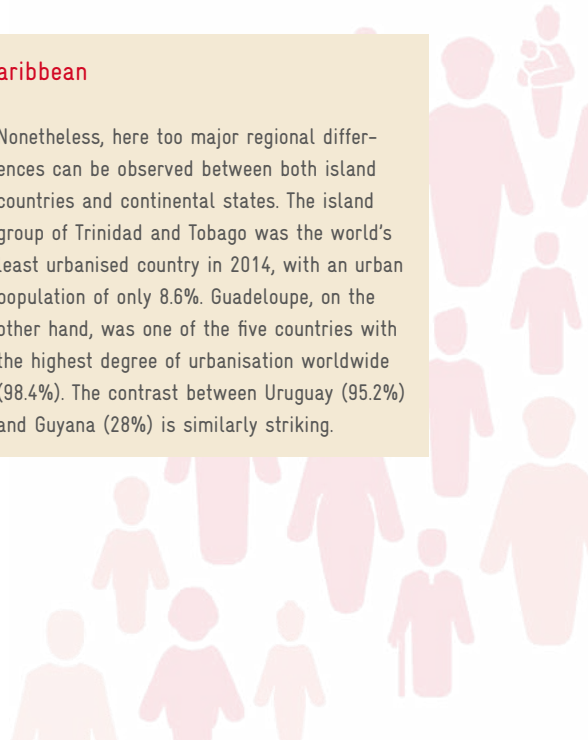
aribbean

Nonetheless, here too major regional differences can be observed between both island countries and continental states. The island group of Trinidad and Tobago was the world's least urbanised country in 2014, with an urban population of only 8.6%. Guadeloupe, on the other hand, was one of the five countries with the highest degree of urbanisation worldwide (98.4%). The contrast between Uruguay (95.2%) and Guyana (28%) is similarly striking.